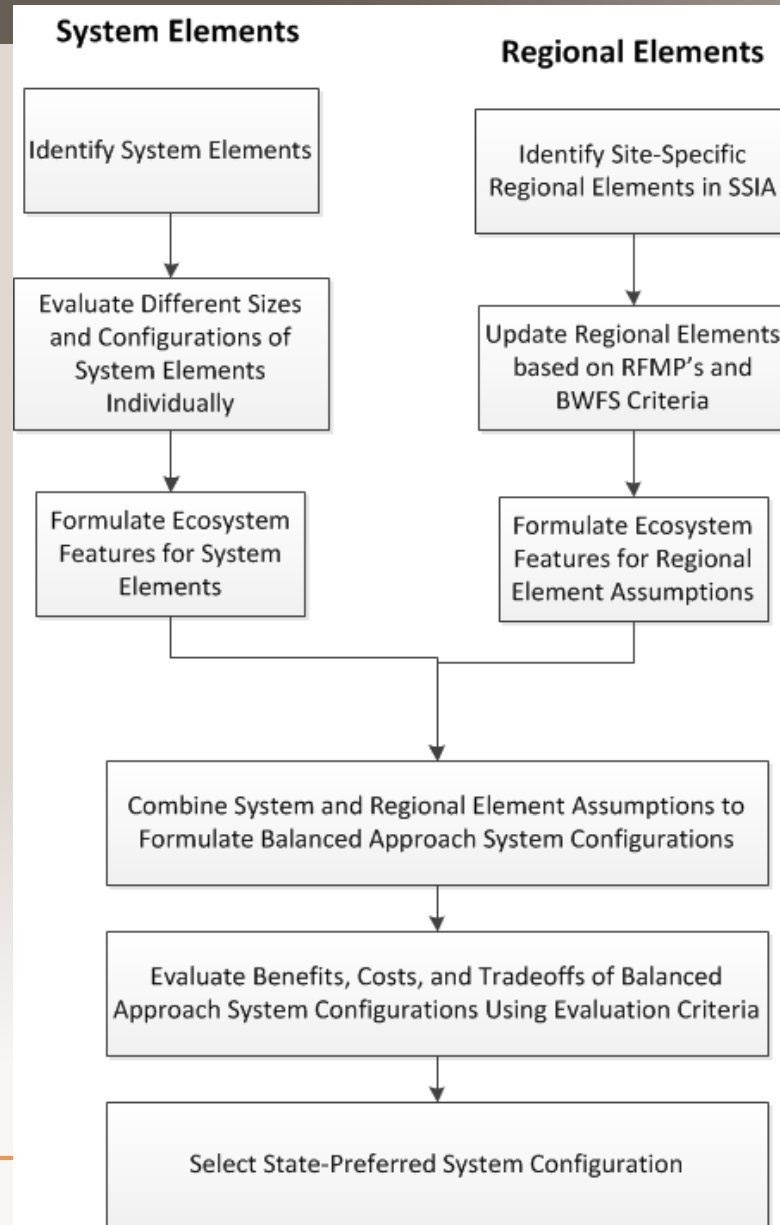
System Elements

Regional Elements

Identify System Elements

Identify Site-Specific Regional Elements in SSIA

Evaluate Different Sizes and Configurations of System Elements Individually

Update Regional Elements based on RFMP's and BWFS Criteria

Formulate Ecosystem Features for System Elements

Formulate Ecosystem Features for Regional Element Assumptions

Combine System and Regional Element Assumptions to Formulate Balanced Approach System Configurations

Evaluate Benefits, Costs, and Tradeoffs of Balanced Approach System Configurations Using Evaluation Criteria

Select State-Preferred System Configuration